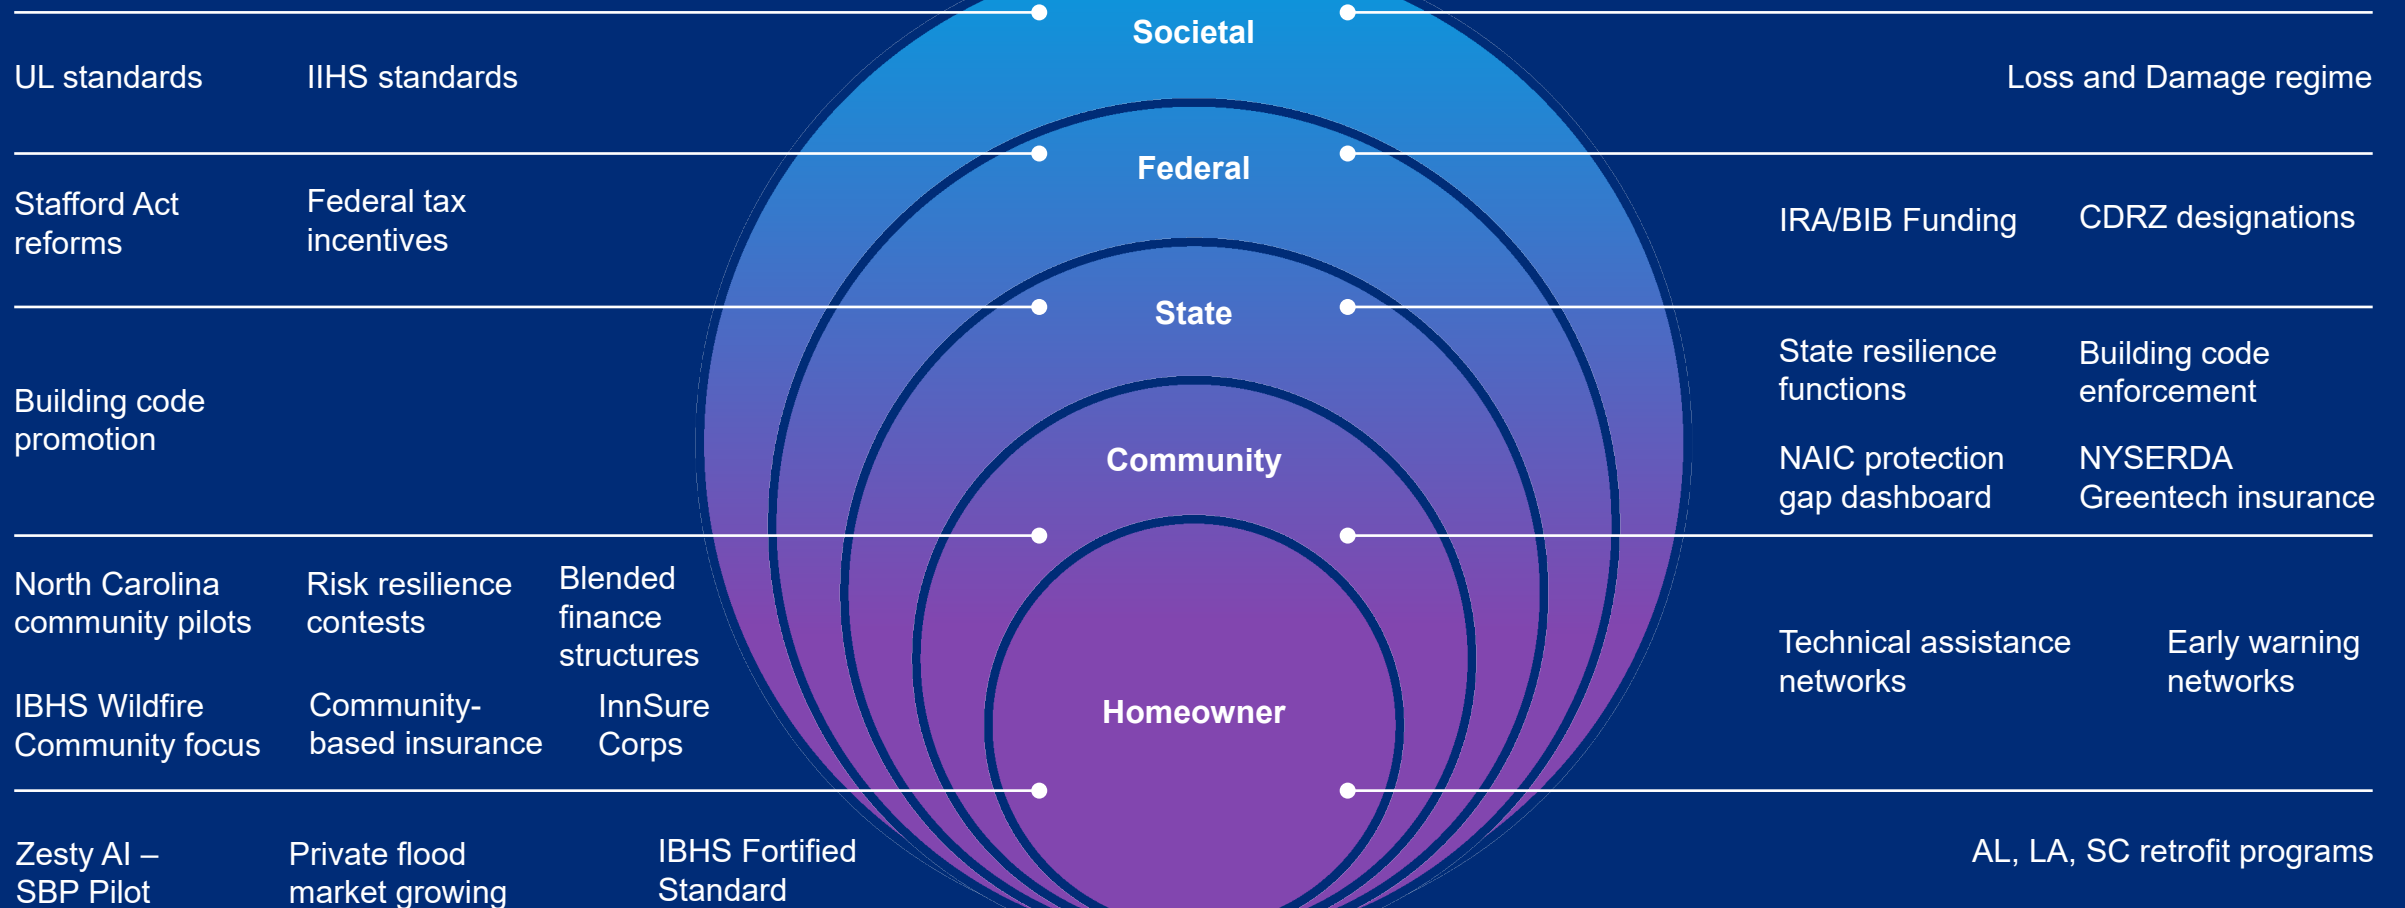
Societal

UL standards

IIHS standards

Loss and Damage regime

Federal

Stafford Act reforms

Federal tax incentives

IRA/BIB Funding

CDRZ designations

State

Building code promotion

State resilience functions

Building code enforcement

NAIC protection gap dashboard

NYSERDA Greentech insurance

Community

North Carolina community pilots

Risk resilience contests

Blended finance structures

IBHS Wildfire Community focus

Community-based insurance

InnSure Corps

Technical assistance networks

Early warning networks

Homeowner

Zesty AI – SBP Pilot

Private flood market growing

IBHS Fortified Standard

AL, LA, SC retrofit programs